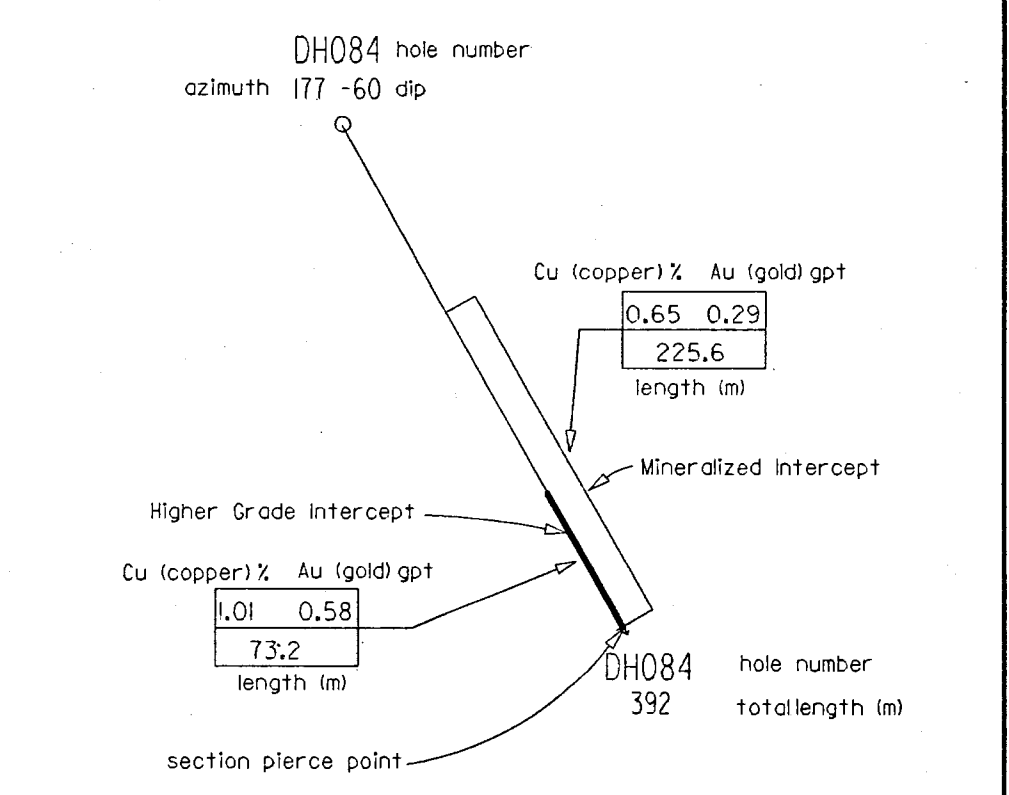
DH084 hole number
azimuth 177 -60 dip

Cu (copper) % Au (gold) gpt

| 0.65 | 0.29 |
|---|---|
| 225.6 | |

length (m)

Mineralized Intercept

Higher Grade Intercept

Cu (copper) % Au (gold) gpt

| 1.01 | 0.58 |
|---|---|
| 73.2 | |

length (m)

DH084 hole number
392 totallength (m)

section pierce point